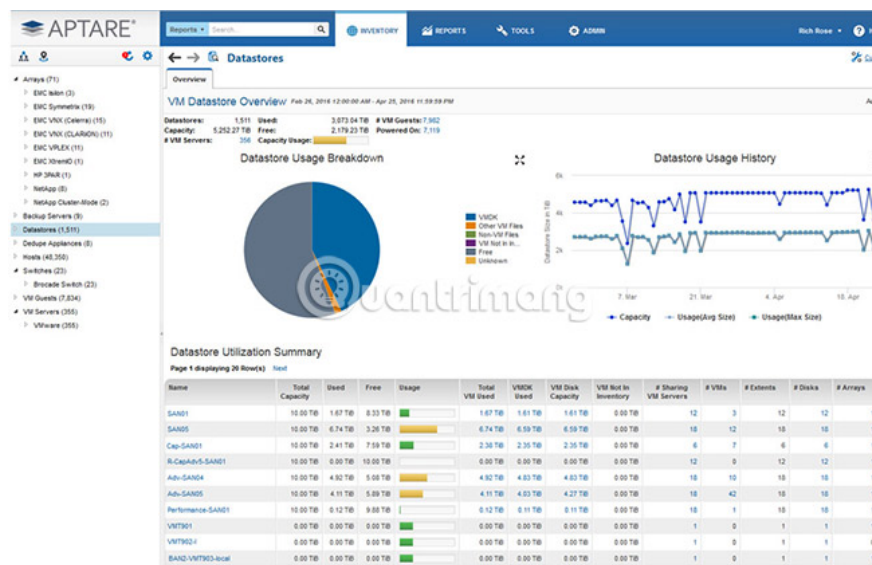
APTARE

Reports ▾ Search

INVENTORY REPORTS TOOLS ADMIN Rich Rose ▾

Arrays (71)
EMC Isilon (3)
EMC Symmetrix (19)
EMC VNX (Celerra) (15)
EMC VNX (CLARiiON) (11)
EMC VPLEX (11)
EMC XtremIO (1)
HP 3PAR (1)
NetApp (8)
NetApp Cluster-Mode (2)
Backup Servers (9)
Datastores (1,511)
Dedupe Appliances (8)
Hosts (48,350)
Switches (23)
Brocade Switch (23)
VM Guests (7,834)
VM Servers (355)
VMware (355)

Datastores

Overview

VM Datastore Overview Feb 26, 2016 12:00:00 AM - Apr 25, 2016 11:59:59 PM

Datastores: 1,511 Used: 3,073.04 TiB # VM Guests: 7,962
Capacity: 5,252.27 TiB Free: 2,179.23 TiB Powered On: 7,119
# VM Servers: 356 Capacity Usage:

Datastore Usage Breakdown

VMDK
Other VM Files
Non-VM Files
VM Not in In...
Free
Unknown

Datastore Usage History

Datastore Size in TiB
6k
4k
2k
7. Mar 21. Mar 4. Apr 18. Apr

Capacity Usage(Avg Size) Usage(Max Size)

Datastore Utilization Summary

Page 1 displaying 20 Row(s) Next

| Name | Total Capacity | Used | Free | Usage | Total VM Used | VMDK Used | VM Disk Capacity | VM Not In Inventory | # Sharing VM Servers | # VMs | # Extents | # Disks | # Arrays |
|---|---|---|---|---|---|---|---|---|---|---|---|---|---|
| SAN01 | 10.00 TiB | 1.67 TiB | 8.33 TiB | | 1.67 TiB | 1.61 TiB | 1.61 TiB | 0.00 TiB | 12 | 3 | 12 | 12 | |
| SAN05 | 10.00 TiB | 6.74 TiB | 3.26 TiB | | 6.74 TiB | 6.59 TiB | 6.59 TiB | 0.00 TiB | 18 | 12 | 18 | 18 | |
| Cap-SAN01 | 10.00 TiB | 2.41 TiB | 7.59 TiB | | 2.38 TiB | 2.35 TiB | 2.35 TiB | 0.00 TiB | 6 | 7 | 6 | 6 | |
| R-CapAdv5-SAN01 | 10.00 TiB | 0.00 TiB | 10.00 TiB | | 0.00 TiB | 0.00 TiB | 0.00 TiB | 0.00 TiB | 12 | 0 | 12 | 12 | |
| Adv-SAN04 | 10.00 TiB | 4.92 TiB | 5.08 TiB | | 4.92 TiB | 4.83 TiB | 4.83 TiB | 0.00 TiB | 18 | 10 | 18 | 18 | |
| Adv-SAN05 | 10.00 TiB | 4.11 TiB | 5.89 TiB | | 4.11 TiB | 4.03 TiB | 4.27 TiB | 0.00 TiB | 18 | 42 | 18 | 18 | |
| Performance-SAN01 | 10.00 TiB | 0.12 TiB | 9.88 TiB | | 0.12 TiB | 0.11 TiB | 0.11 TiB | 0.00 TiB | 18 | 1 | 18 | 18 | |
| VMT901 | 0.00 TiB | 0.00 TiB | 0.00 TiB | | 0.00 TiB | 0.00 TiB | 0.00 TiB | 0.00 TiB | 1 | 0 | 1 | 1 | |
| VMT902-l | 0.00 TiB | 0.00 TiB | 0.00 TiB | | 0.00 TiB | 0.00 TiB | 0.00 TiB | 0.00 TiB | 1 | 0 | 1 | 1 | |
| BAN2-VMT903-local | 0.00 TiB | 0.00 TiB | 0.00 TiB | | 0.00 TiB | 0.00 TiB | 0.00 TiB | 0.00 TiB | 1 | 0 | 1 | 1 | |

Quantrimang